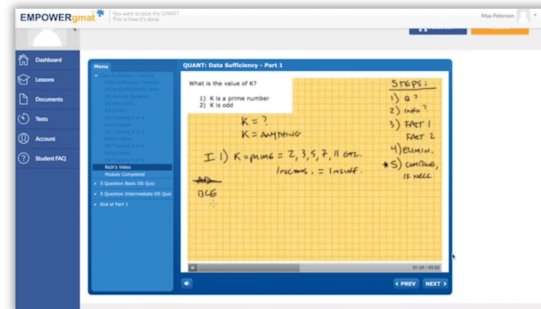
EMPOWERgmat

You want to beat the GMAT? This is how it's done.

Max Peterson

Dashboard
Lessons
Documents
Tests
Account
Student FAQ

Menu

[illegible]
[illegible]
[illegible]
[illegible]
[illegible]
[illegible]
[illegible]
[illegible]
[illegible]
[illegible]
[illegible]
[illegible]
Rich's Video
Module Completed
5 Question Basic DS Quiz
5 Question Intermediate DS Quiz
End of Part 1

QUANT: Data Sufficiency - Part 1

What is the value of K?

1) K is a prime number
2) K is odd

K = ?
K = ANYTHING

I 1) K = prime = 2, 3, 5, 7, 11 etc.
Incons. = Insuff.

AD
BCE

STEPS:
1) Q?
2) info?
3) FACT 1
FACT 2
4) ELIMIN.
*5) CONTINUE, IF NECC.

01:29 / 05:20

PREV
NEXT